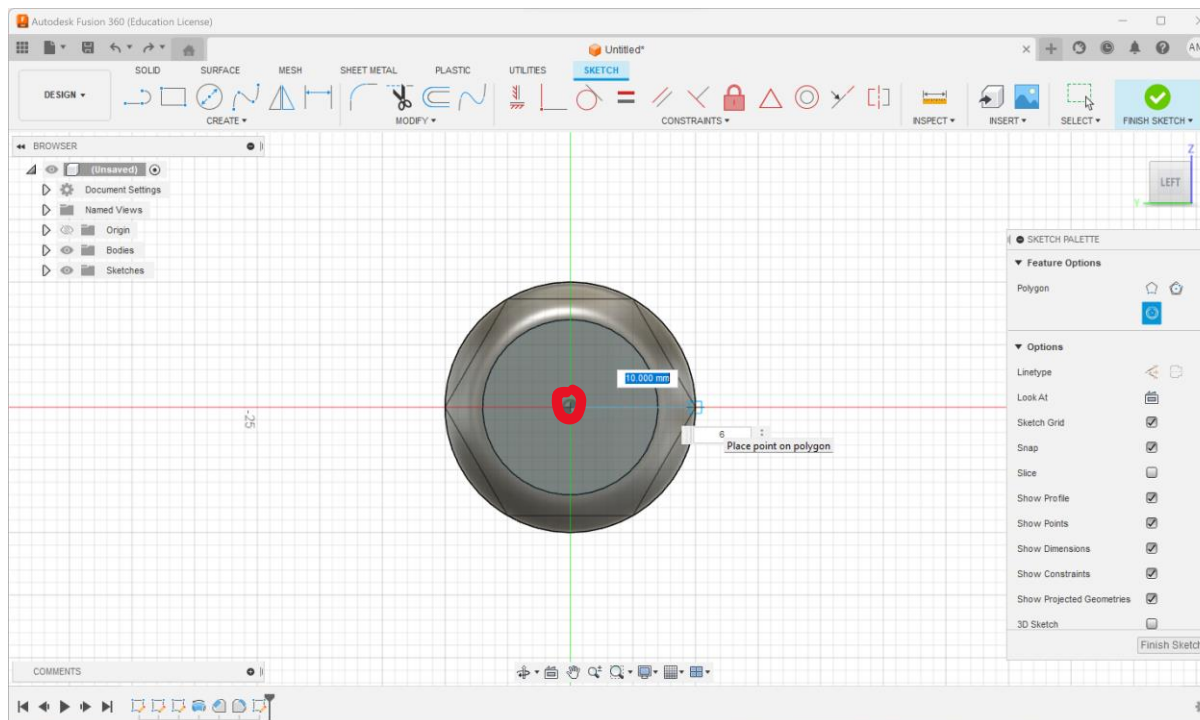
Autodesk Fusion 360 (Education License)

Untitled*

AM

DESIGN ▾

SOLID SURFACE MESH SHEET METAL PLASTIC UTILITIES SKETCH

CREATE ▾ MODIFY ▾ CONSTRAINTS ▾ INSPECT ▾ INSERT ▾ SELECT ▾ FINISH SKETCH ▾

BROWSER

(Unsaved)
Document Settings
Named Views
Origin
Bodies
Sketches

LEFT

Z

Y

-25

10.000 mm

6

Place point on polygon

SKETCH PALETTE

▼ Feature Options

Polygon

▼ Options

Linetype
Look At
Sketch Grid
Snap
Slice
Show Profile
Show Points
Show Dimensions
Show Constraints
Show Projected Geometries
3D Sketch

Finish Sketch

COMMENTS